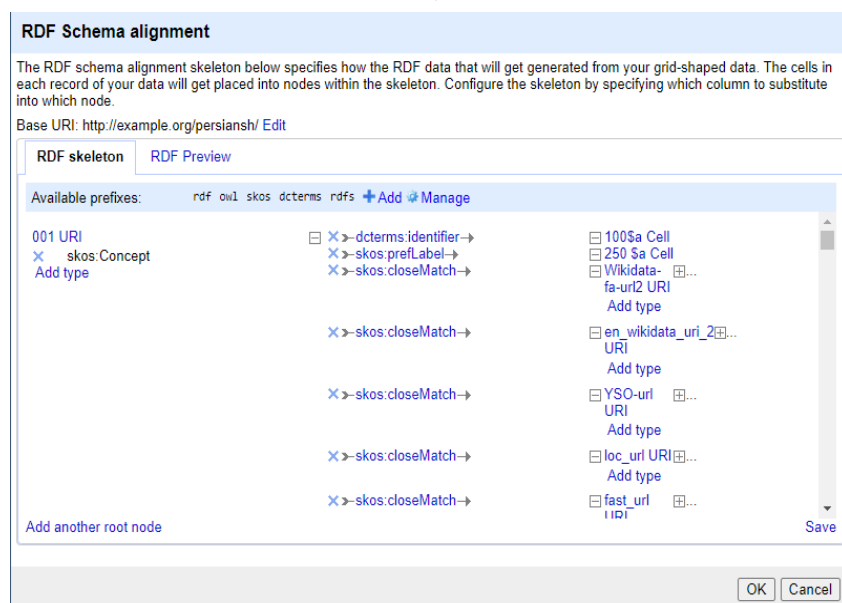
RDF Schema alignment

The RDF schema alignment skeleton below specifies how the RDF data that will get generated from your grid-shaped data. The cells in each record of your data will get placed into nodes within the skeleton. Configure the skeleton by specifying which column to substitute into which node.

Base URI: http://example.org/persiansh/ Edit

RDF skeleton RDF Preview

Available prefixes: rdf owl skos dcterms rdfs Add Manage

001 URI
skos:Concept
Add type

dcterms:identifier → 100$a Cell
skos:prefLabel → 250 $a Cell
skos:closeMatch → Wikidata-fa-url2 URI
Add type
skos:closeMatch → en_wikidata_uri_2 URI
Add type
skos:closeMatch → YSO-url URI
Add type
skos:closeMatch → loc_url URI
Add type
skos:closeMatch → fast_url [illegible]

Add another root node

Save

OK Cancel